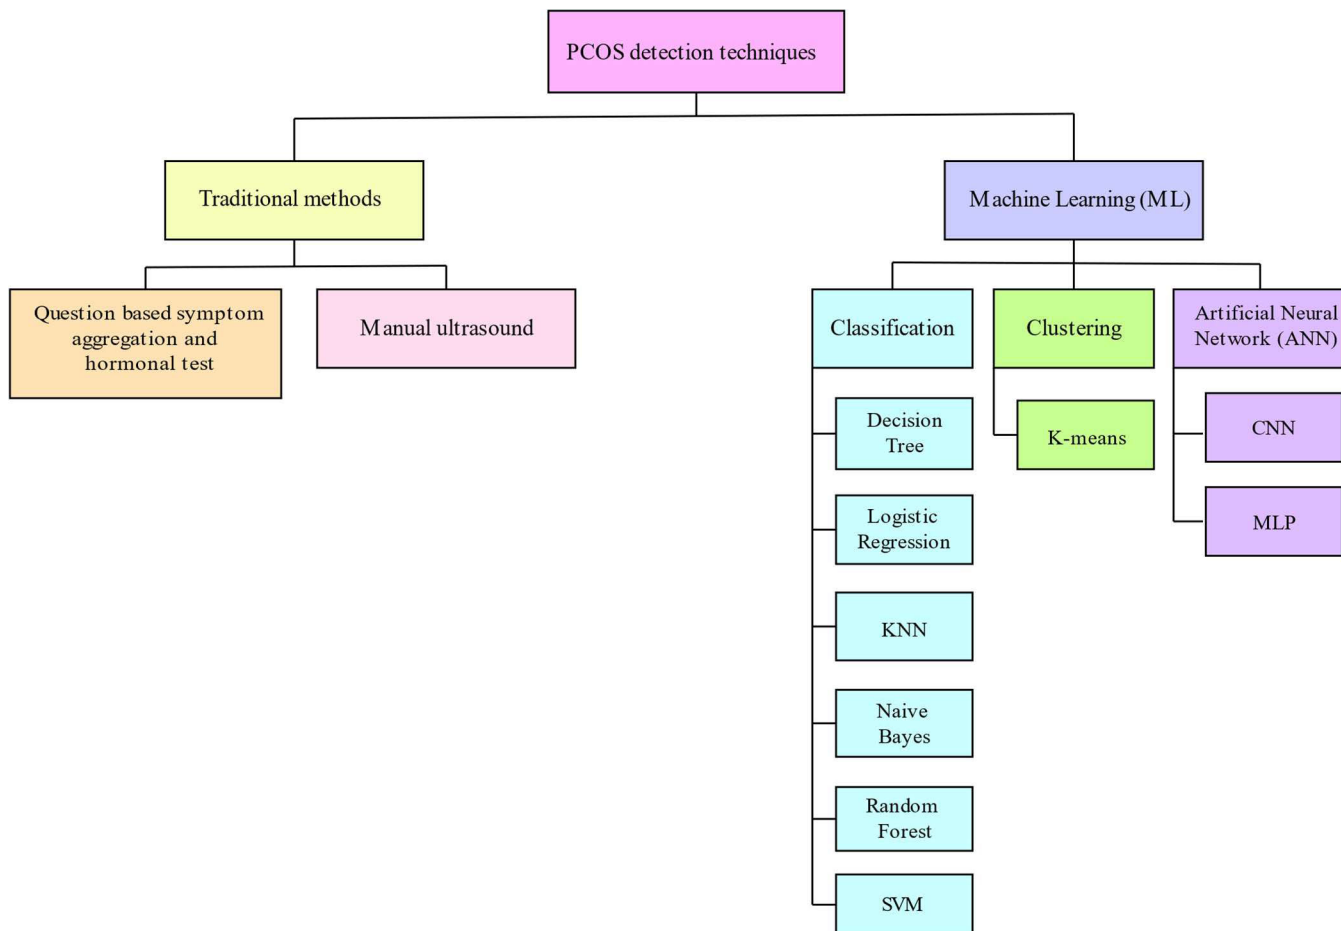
PCOS detection techniques

Traditional methods

Machine Learning (ML)

Question based symptom aggregation and hormonal test

Manual ultrasound

Classification

Clustering

Artificial Neural Network (ANN)

Decision Tree

Logistic Regression

KNN

Naive Bayes

Random Forest

SVM

K-means

CNN

MLP